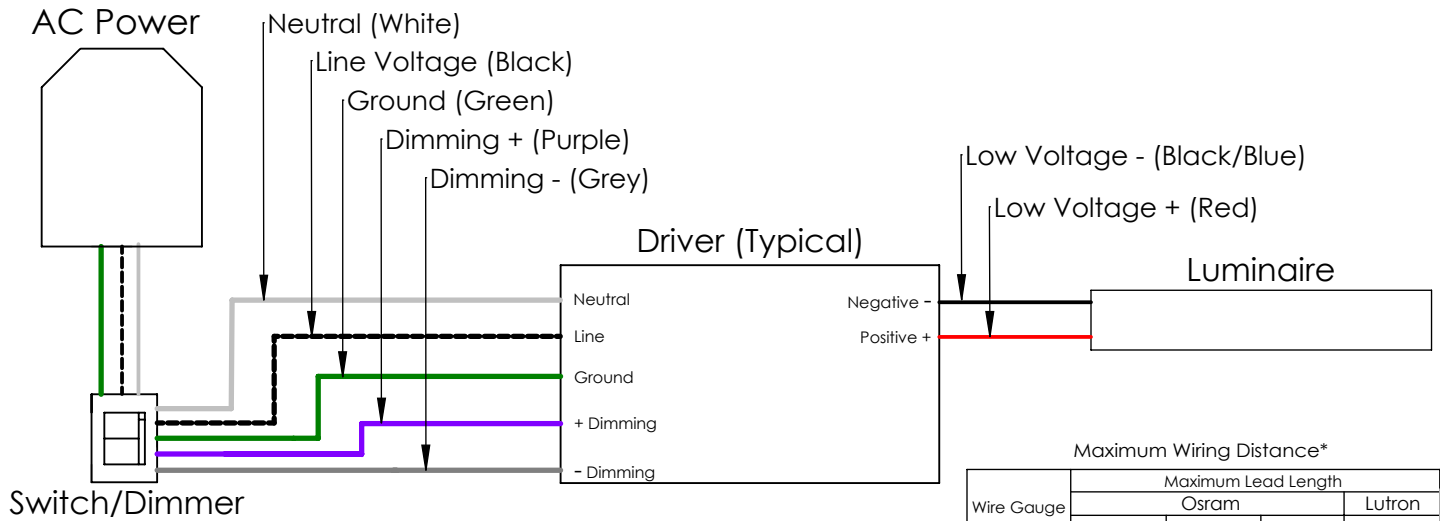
AC Power

Neutral (White)

Line Voltage (Black)

Ground (Green)

Dimming + (Purple)

Dimming - (Grey)

Low Voltage - (Black/Blue)

Low Voltage + (Red)

Driver (Typical)

Luminaire

Neutral

Line

Ground

+ Dimming

- Dimming

Negative -

Positive +

Switch/Dimmer

Maximum Wiring Distance*

| Wire Gauge | Maximum Lead Length | | | |
|---|---|---|---|---|
| | Osram | | Lutron | |